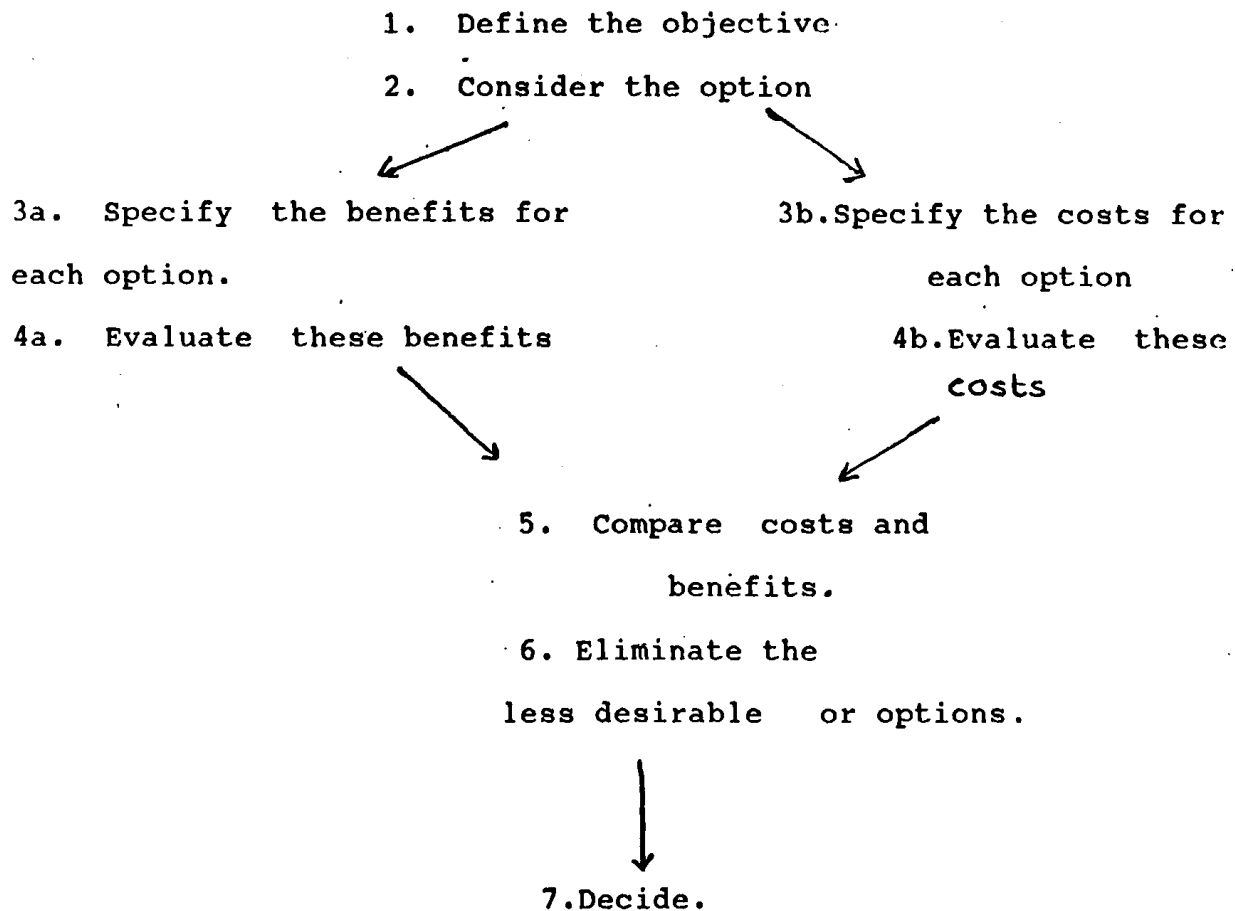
1. Define the objective

2. Consider the option

3a. Specify the benefits for each option.

4a. Evaluate these benefits

3b. Specify the costs for each option

4b. Evaluate these costs

5. Compare costs and benefits.

6. Eliminate the less desirable or options.

7. Decide.